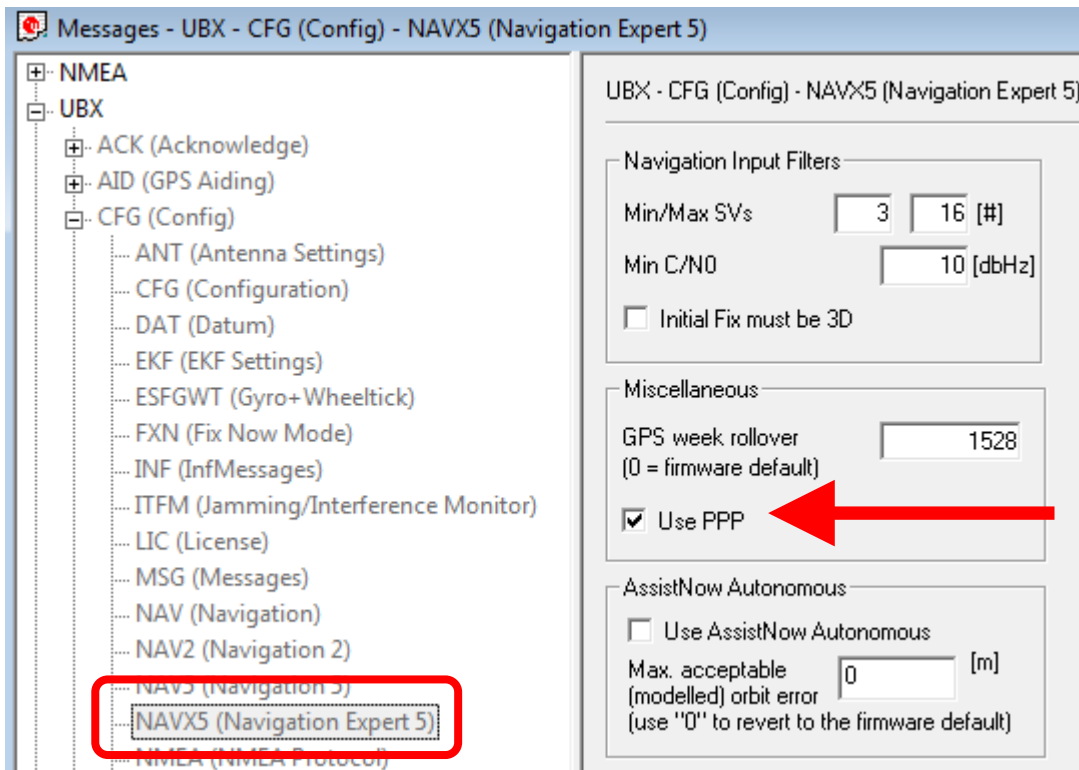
Messages - UBX - CFG (Config) - NAVX5 (Navigation Expert 5)

NMEA
UBX
ACK (Acknowledge)
AID (GPS Aiding)
CFG (Config)
ANT (Antenna Settings)
CFG (Configuration)
DAT (Datum)
EKF (EKF Settings)
ESFGWT (Gyro+Wheeltick)
FXN (Fix Now Mode)
INF (InfMessages)
ITFM (Jamming/Interference Monitor)
LIC (License)
MSG (Messages)
NAV (Navigation)
NAV2 (Navigation 2)
NAV5 (Navigation 5)
NAVX5 (Navigation Expert 5)
NMEA (NMEA Protocol)

UBX - CFG (Config) - NAVX5 (Navigation Expert 5)

Navigation Input Filters
Min/Max SVs 3 16 [#]
Min C/N0 10 [dbHz]
Initial Fix must be 3D

Miscellaneous
GPS week rollover (0 = firmware default) 1528
Use PPP

AssistNow Autonomous
Use AssistNow Autonomous
Max. acceptable (modelled) orbit error 0 [m]
(use "0" to revert to the firmware default)